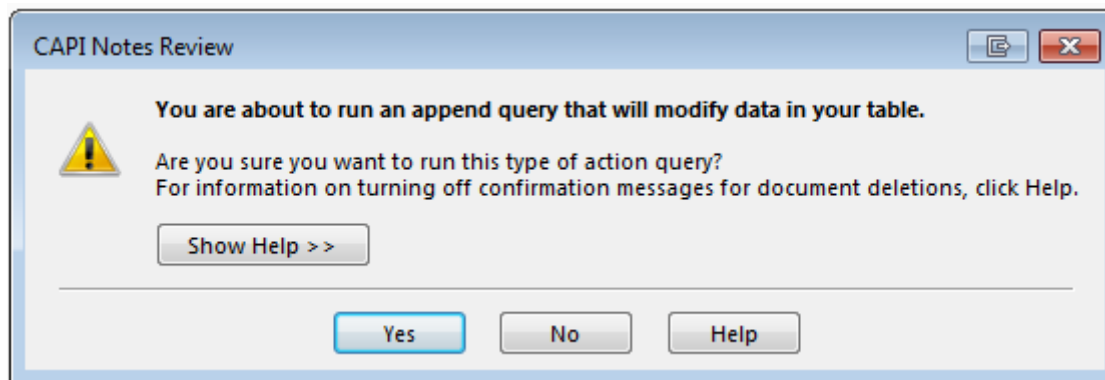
CAPI Notes Review

You are about to run an append query that will modify data in your table.

Are you sure you want to run this type of action query?
For information on turning off confirmation messages for document deletions, click Help.

Show Help >>

Yes

No

Help